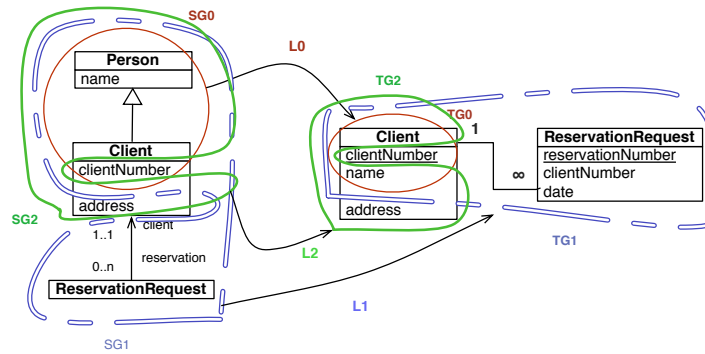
SG0
Person
name
Client
clientNumber
address
SG2
1..1
client
0..n
reservation
ReservationRequest
SG1
L0
TG2
TG0
Client
clientNumber
name
address
L2
1
ReservationRequest
reservationNumber
clientNumber
date
∞
TG1
L1